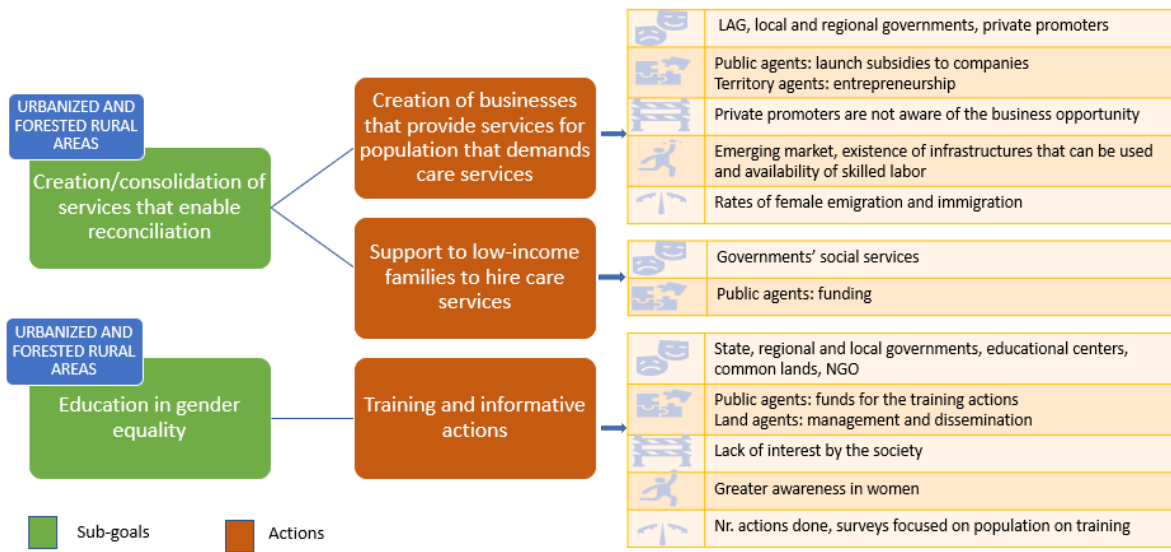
URBANIZED AND FORESTED RURAL AREAS

Creation/consolidation of services that enable reconciliation

Creation of businesses that provide services for population that demands care services

LAG, local and regional governments, private promoters

Public agents: launch subsidies to companies
Territory agents: entrepreneurship

Private promoters are not aware of the business opportunity

Emerging market, existence of infrastructures that can be used and availability of skilled labor

Rates of female emigration and immigration

Support to low-income families to hire care services

Governments' social services

Public agents: funding

URBANIZED AND FORESTED RURAL AREAS

Education in gender equality

Training and informative actions

State, regional and local governments, educational centers, common lands, NGO

Public agents: funds for the training actions
Land agents: management and dissemination

Lack of interest by the society

Greater awareness in women

Nr. actions done, surveys focused on population on training

Sub-goals

Actions